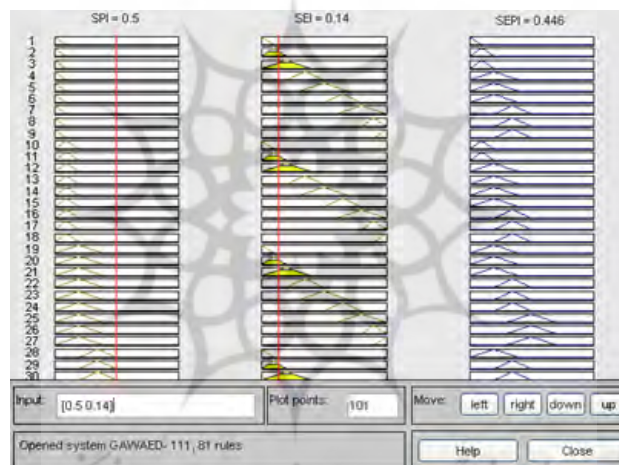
SPI = 0.5

SEI = 0.14

SEPI = 0.446

1
2
3
4
5
6
7
8
9
10
11
12
13
14
15
16
17
18
19
20
21
22
23
24
25
26
27
28
29
30

Input: [0.5 0.14]

Plot points: 101

Move: left right down up

Opened system GAWAED- 111, 81 rules

Help

Close